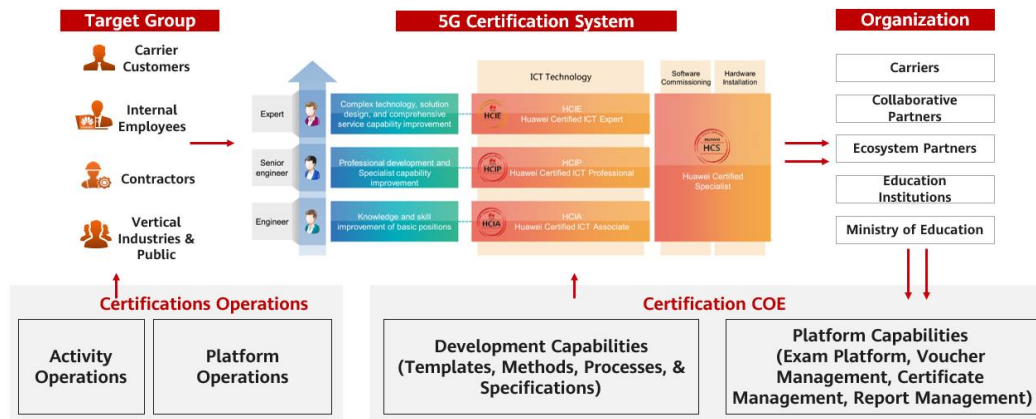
Target Group

Carrier Customers

Internal Employees

Contractors

Vertical Industries & Public

5G Certification System

ICT Technology

Software Commissioning

Hardware Installation

Expert

Complex technology, solution design, and comprehensive service capability improvement

HCIE

HCIE
Huawei Certified ICT Expert

Senior engineer

Professional development and Specialist capability improvement

HCIP

HCIP
Huawei Certified ICT Professional

Engineer

Knowledge and skill improvement of basic positions

HCIA

HCIA
Huawei Certified ICT Associate

HCS

Huawei Certified Specialist

Organization

Carriers

Collaborative Partners

Ecosystem Partners

Education Institutions

Ministry of Education

Certifications Operations

Activity Operations

Platform Operations

Certification COE

Development Capabilities (Templates, Methods, Processes, & Specifications)

Platform Capabilities (Exam Platform, Voucher Management, Certificate Management, Report Management)